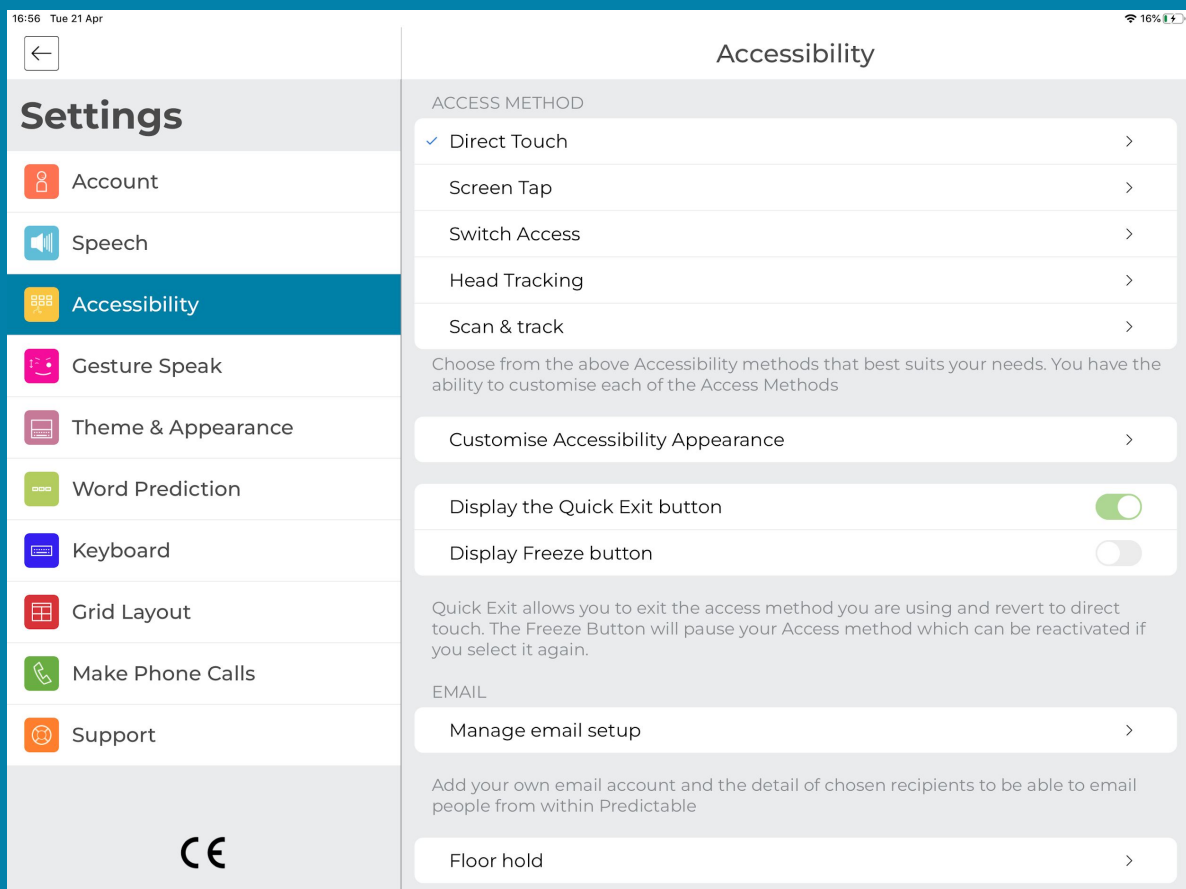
16:56 Tue 21 Apr

16%

←

Settings

Account

Speech

Accessibility

Gesture Speak

Theme & Appearance

Word Prediction

Keyboard

Grid Layout

Make Phone Calls

Support

CE

Accessibility

ACCESS METHOD

✓ Direct Touch >

Screen Tap >

Switch Access >

Head Tracking >

Scan & track >

Choose from the above Accessibility methods that best suits your needs. You have the ability to customise each of the Access Methods

Customise Accessibility Appearance >

Display the Quick Exit button

Display Freeze button

Quick Exit allows you to exit the access method you are using and revert to direct touch. The Freeze Button will pause your Access method which can be reactivated if you select it again.

EMAIL

Manage email setup >

Add your own email account and the detail of chosen recipients to be able to email people from within Predictable

Floor hold >